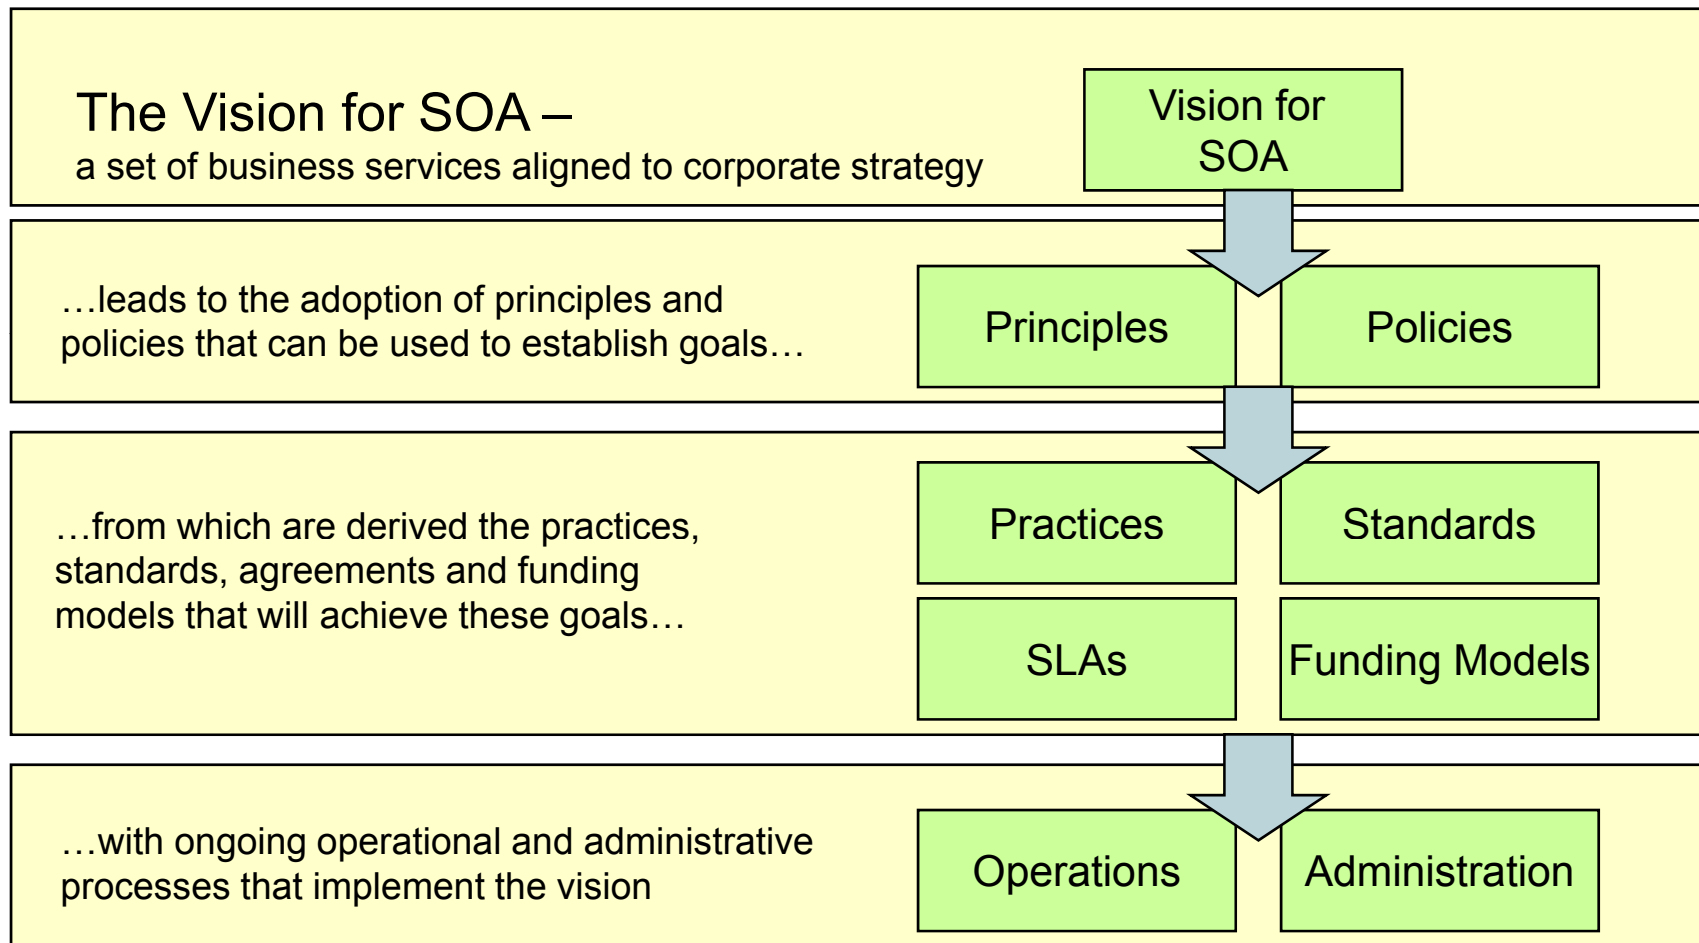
The Vision for SOA –
a set of business services aligned to corporate strategy

Vision for SOA

…leads to the adoption of principles and policies that can be used to establish goals…

Principles

Policies

…from which are derived the practices, standards, agreements and funding models that will achieve these goals…

Practices

Standards

SLAs

Funding Models

…with ongoing operational and administrative processes that implement the vision

Operations

Administration